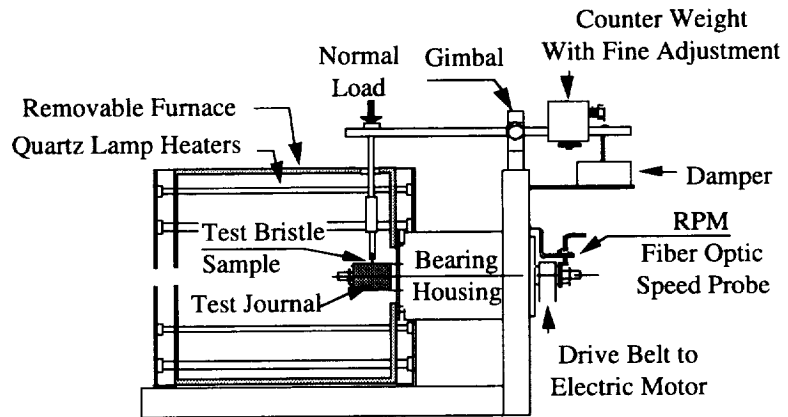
Counter Weight
With Fine Adjustment

Normal
Load

Gimbal

Removable Furnace

Quartz Lamp Heaters

Damper

Test Bristle
Sample

Test Journal

Bearing
Housing

RPM
Fiber Optic
Speed Probe

Drive Belt to
Electric Motor